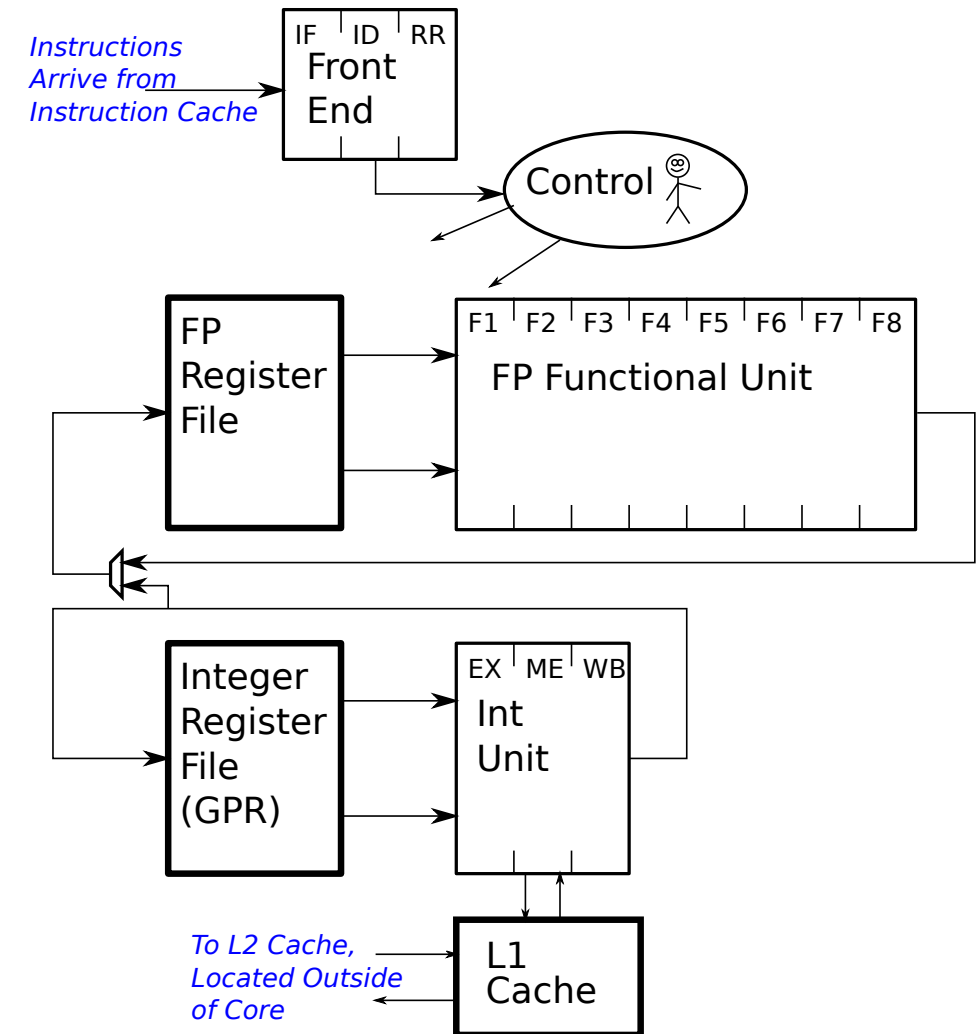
Instructions Arrive from Instruction Cache

IF ID RR
Front End

Control

FP Register File

F1 F2 F3 F4 F5 F6 F7 F8
FP Functional Unit

Integer Register File (GPR)

EX ME WB
Int Unit

To L2 Cache, Located Outside of Core

L1 Cache